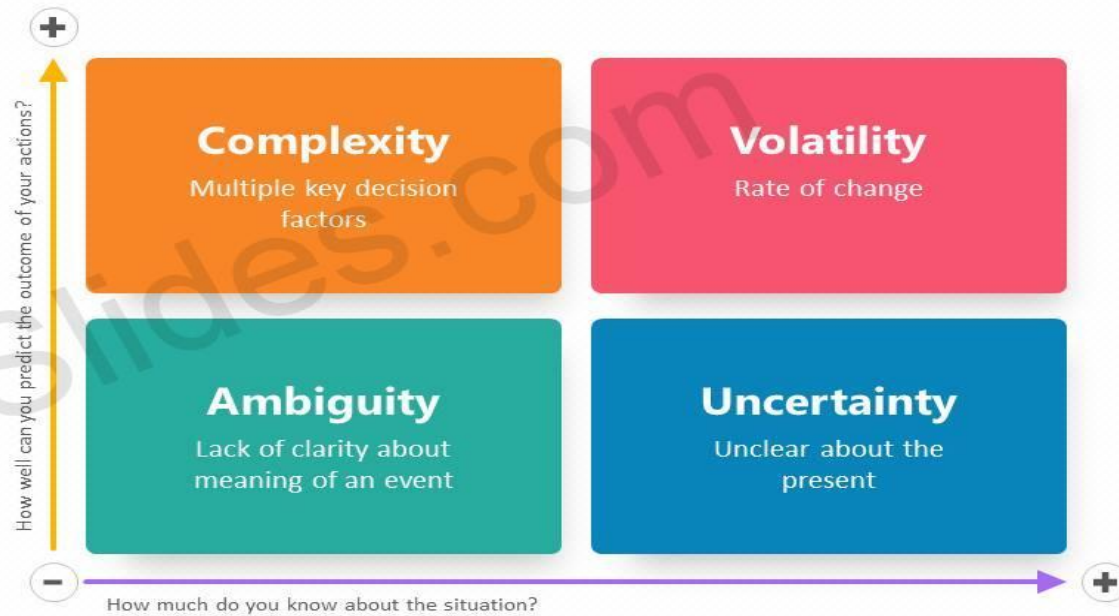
+

How well can you predict the outcome of your actions?

Complexity
Multiple key decision factors

Volatility
Rate of change

Ambiguity
Lack of clarity about meaning of an event

Uncertainty
Unclear about the present

−

+

How much do you know about the situation?

Slides.com